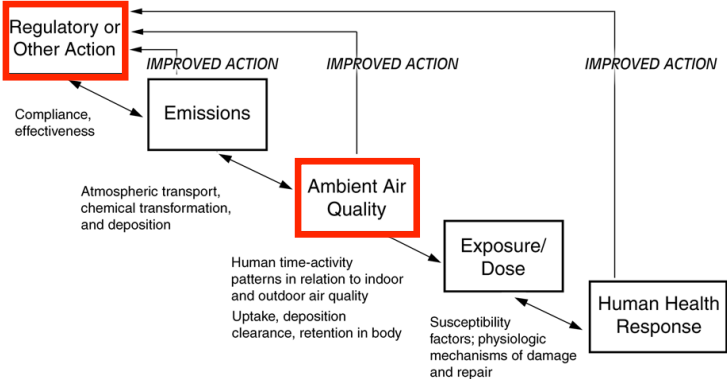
Regulatory or Other Action

IMPROVED ACTION

IMPROVED ACTION

IMPROVED ACTION

Compliance, effectiveness

Emissions

Atmospheric transport, chemical transformation, and deposition

Ambient Air Quality

Human time-activity patterns in relation to indoor and outdoor air quality

Uptake, deposition clearance, retention in body

Exposure/ Dose

Susceptibility factors; physiologic mechanisms of damage and repair

Human Health Response